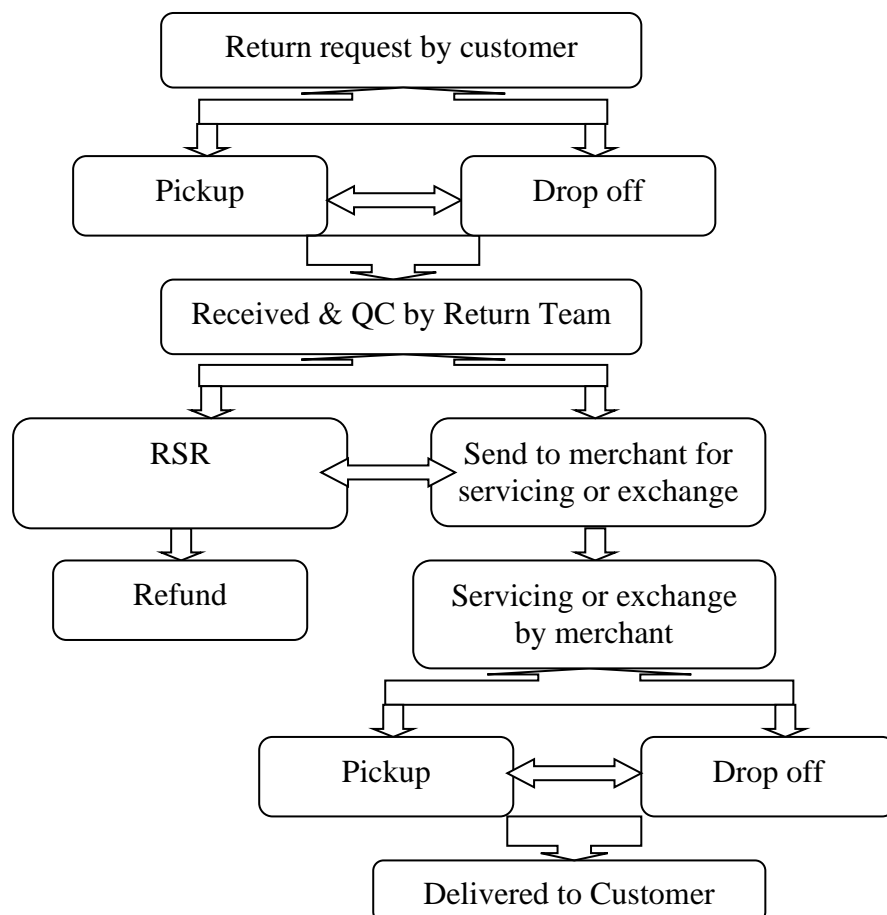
Return request by customer

Pickup

Drop off

Received & QC by Return Team

RSR

Send to merchant for servicing or exchange

Refund

Servicing or exchange by merchant

Pickup

Drop off

Delivered to Customer